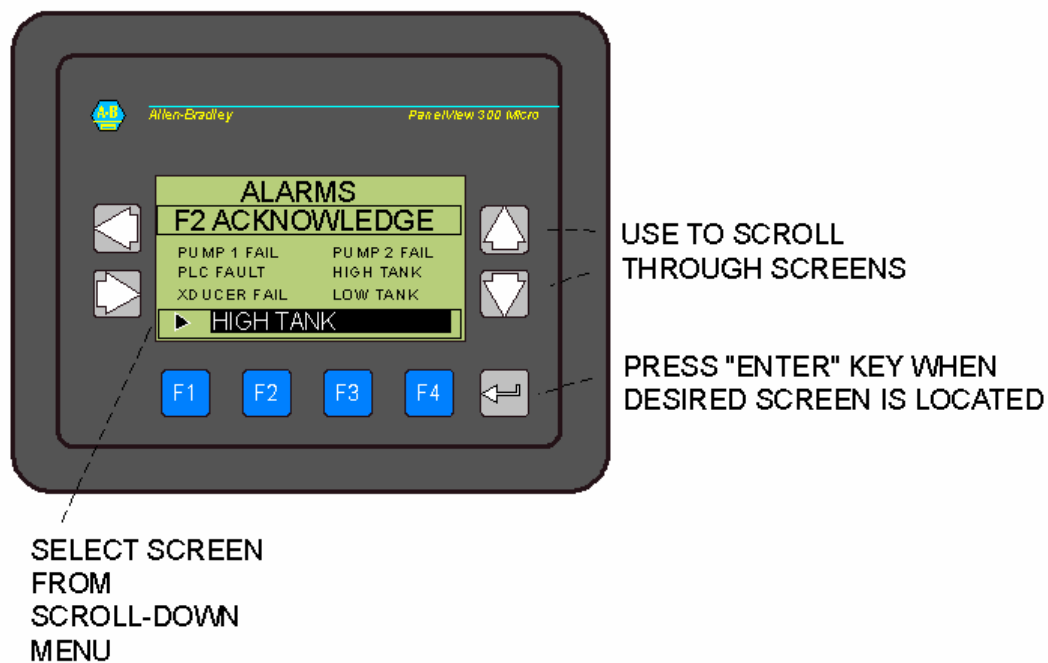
A-B Allen-Bradley PanelView 300 Micro

ALARMS
F2 ACKNOWLEDGE
PUMP 1 FAIL PUMP 2 FAIL
PLC FAULT HIGH TANK
XDUCER FAIL LOW TANK
HIGH TANK

F1 F2 F3 F4

USE TO SCROLL THROUGH SCREENS

PRESS "ENTER" KEY WHEN DESIRED SCREEN IS LOCATED

SELECT SCREEN FROM SCROLL-DOWN MENU